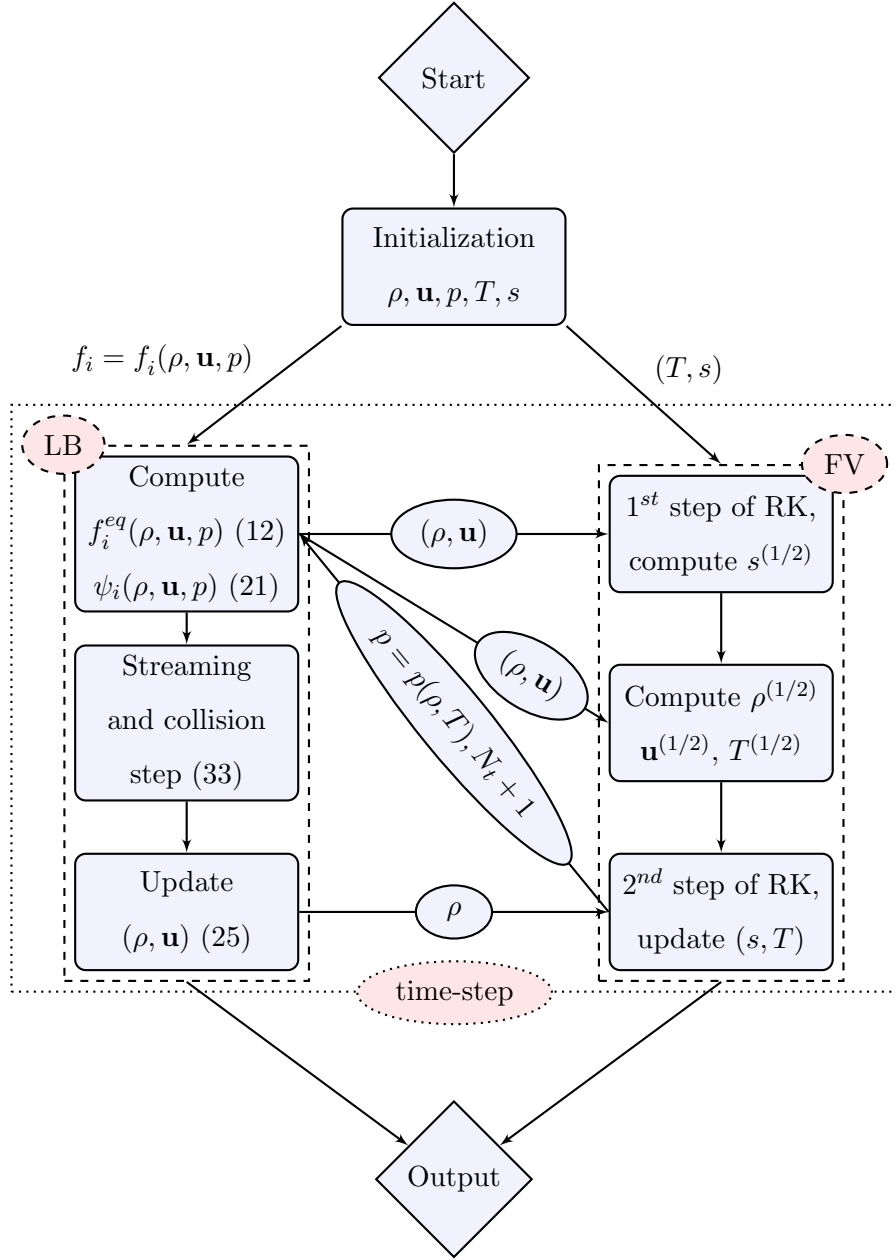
Start

Initialization
$\rho, \mathbf{u}, p, T, s$

$f_i = f_i(\rho, \mathbf{u}, p)$

$(T, s)$

LB

FV

Compute
$f_i^{eq}(\rho, \mathbf{u}, p)$ (12)
$\psi_i(\rho, \mathbf{u}, p)$ (21)

$(\rho, \mathbf{u})$

$1^{st}$ step of RK, compute $s^{(1/2)}$

$p = p(\rho, T), N_t + 1$

$(\rho, \mathbf{u})$

Streaming and collision step (33)

Compute $\rho^{(1/2)}$ $\mathbf{u}^{(1/2)}$, $T^{(1/2)}$

Update
$(\rho, \mathbf{u})$ (25)

$\rho$

$2^{nd}$ step of RK, update $(s, T)$

time-step

Output